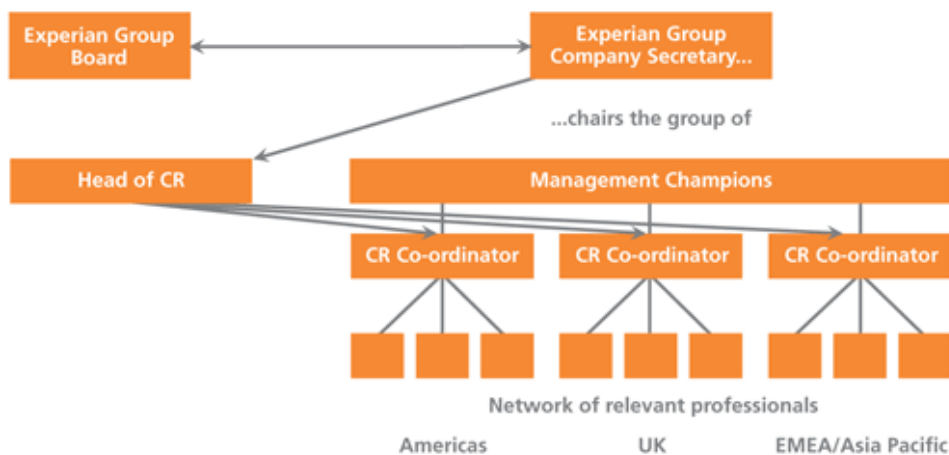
Experian Group Board

Experian Group Company Secretary...

...chairs the group of

Head of CR

Management Champions

CR Co-ordinator

CR Co-ordinator

CR Co-ordinator

Network of relevant professionals

Americas

UK

EMEA/Asia Pacific